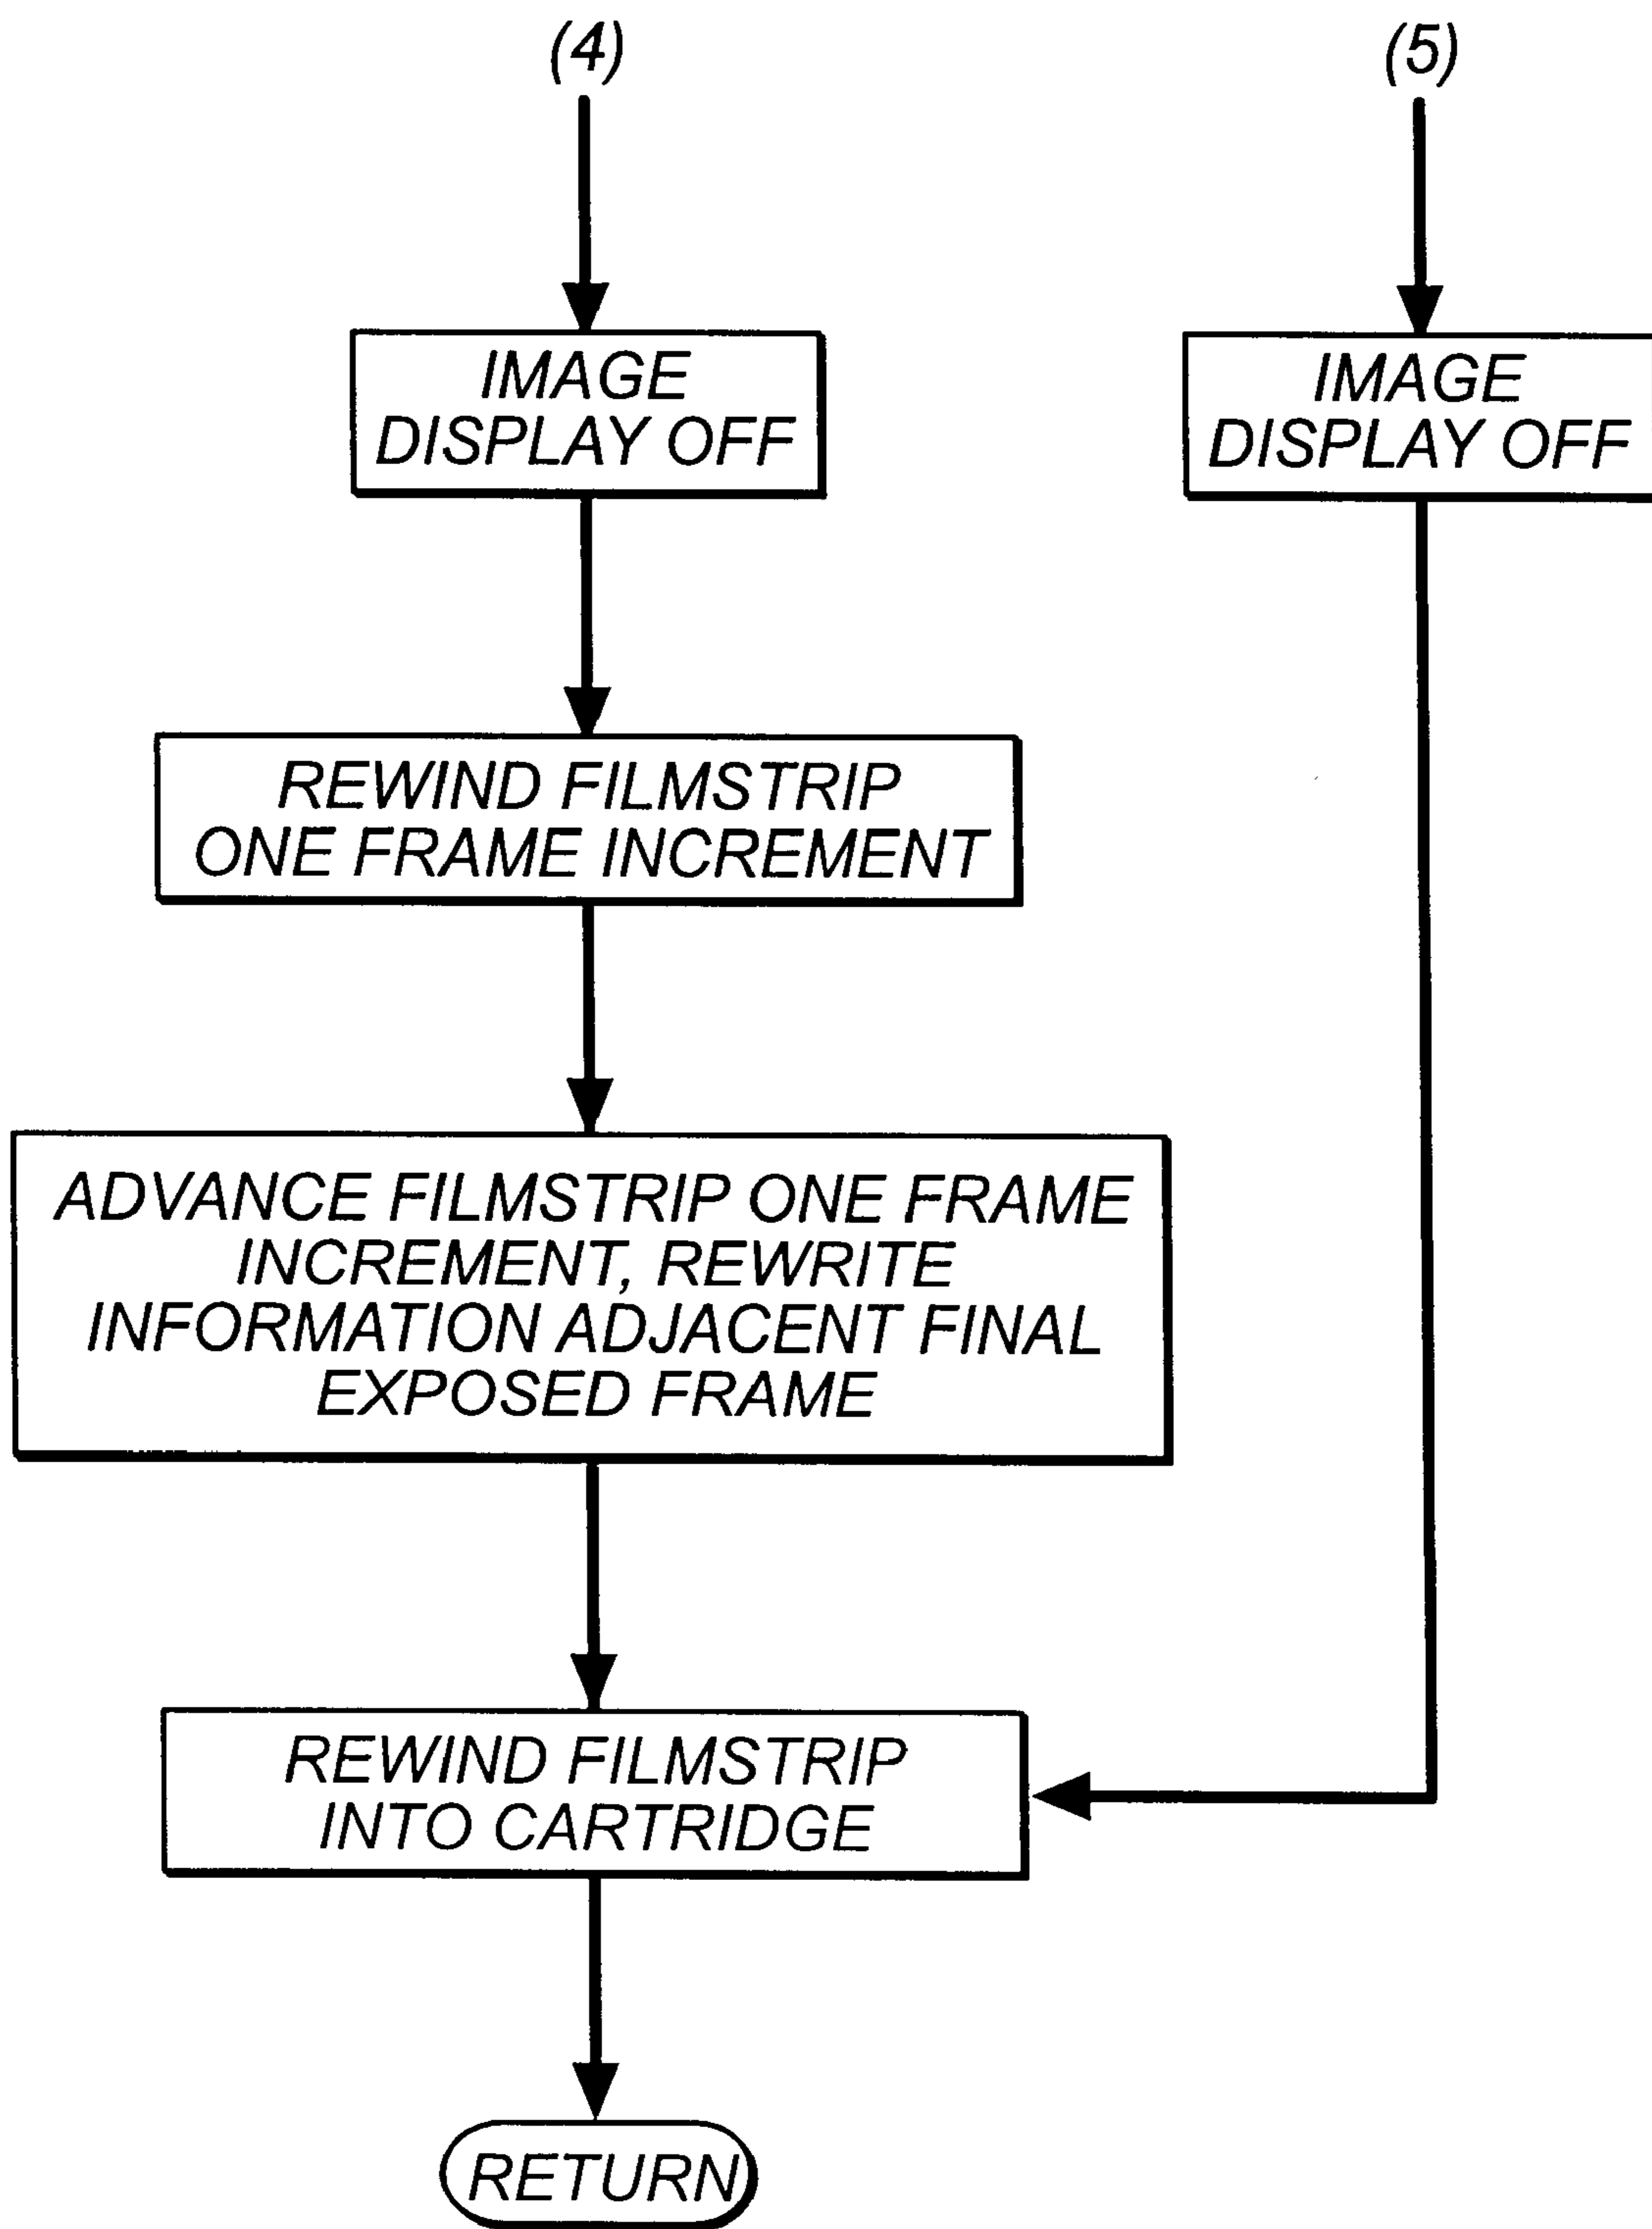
(4)

(5)

IMAGE DISPLAY OFF

IMAGE DISPLAY OFF

REWIND FILMSTRIP ONE FRAME INCREMENT

ADVANCE FILMSTRIP ONE FRAME INCREMENT, REWRITE INFORMATION ADJACENT FINAL EXPOSED FRAME

REWIND FILMSTRIP INTO CARTRIDGE

RETURN